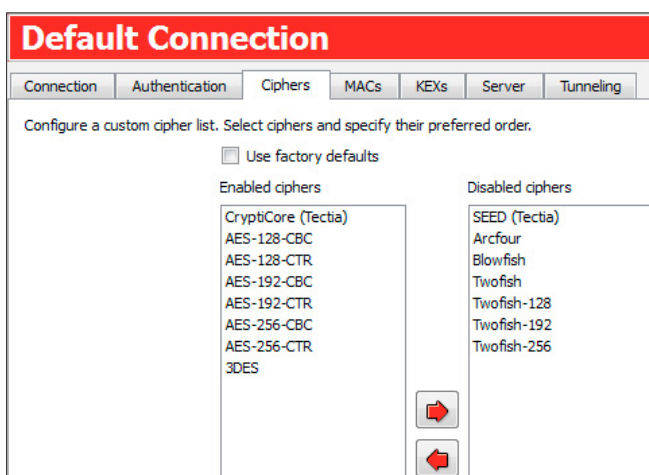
Default Connection

Connection | Authentication | Ciphers | MACs | KEXs | Server | Tunneling

Configure a custom cipher list. Select ciphers and specify their preferred order.

Use factory defaults

Enabled ciphers

CryptiCore (Tectia)
AES-128-CBC
AES-128-CTR
AES-192-CBC
AES-192-CTR
AES-256-CBC
AES-256-CTR
3DES

Disabled ciphers

SEED (Tectia)
Arcfour
Blowfish
Twofish
Twofish-128
Twofish-192
Twofish-256